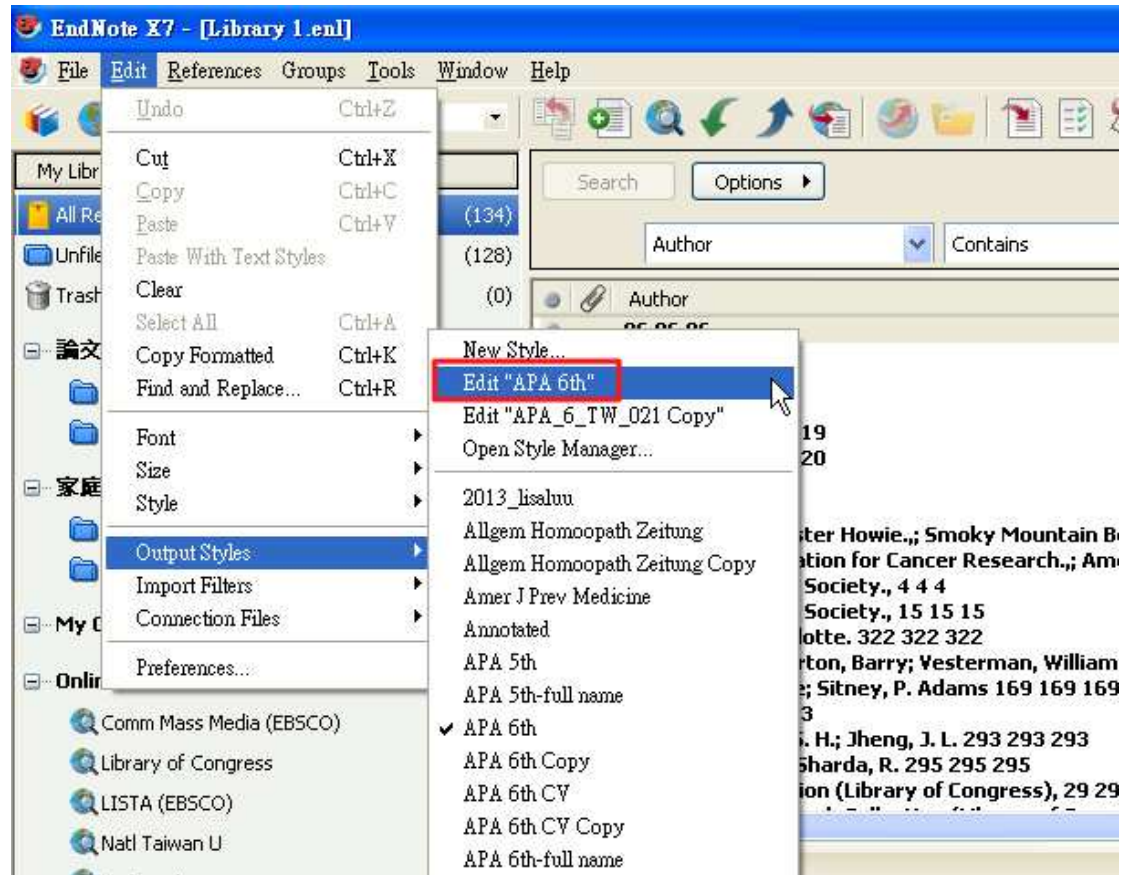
EndNote X7 - [Library 1.enl]

File Edit References Groups Tools Window Help

Undo Ctrl+Z
Cut Ctrl+X
Copy Ctrl+C
Paste Ctrl+V
Paste With Text Styles
Clear
Select All Ctrl+A
Copy Formatted Ctrl+K
Find and Replace... Ctrl+R
Font
Size
Style
Output Styles
Import Filters
Connection Files
Preferences...

New Style...
Edit "APA 6th"
Edit "APA_6_TW_021 Copy"
Open Style Manager...
2013_lisaluu
Allgem Homoopath Zeitung
Allgem Homoopath Zeitung Copy
Amer J Prev Medicine
Annotated
APA 5th
APA 5th-full name
✔ APA 6th
APA 6th Copy
APA 6th CV
APA 6th CV Copy
APA 6th-full name

My Libr
All Re (134)
Unfile (128)
Trash (0)
論文
家庭
My C
Onlin
Comm Mass Media (EBSCO)
Library of Congress
LISTA (EBSCO)
Natl Taiwan U

Search
Options ▸
Author
Contains
Author
19
20
ster Howie.,; Smoky Mountain B
ation for Cancer Research.,; Am
Society., 4 4 4
Society., 15 15 15
otte. 322 322 322
rton, Barry; Vesterman, William
e; Sitney, P. Adams 169 169 169
3
. H.; Jheng, J. L. 293 293 293
Sharda, R. 295 295 295
ion (Library of Congress), 29 29